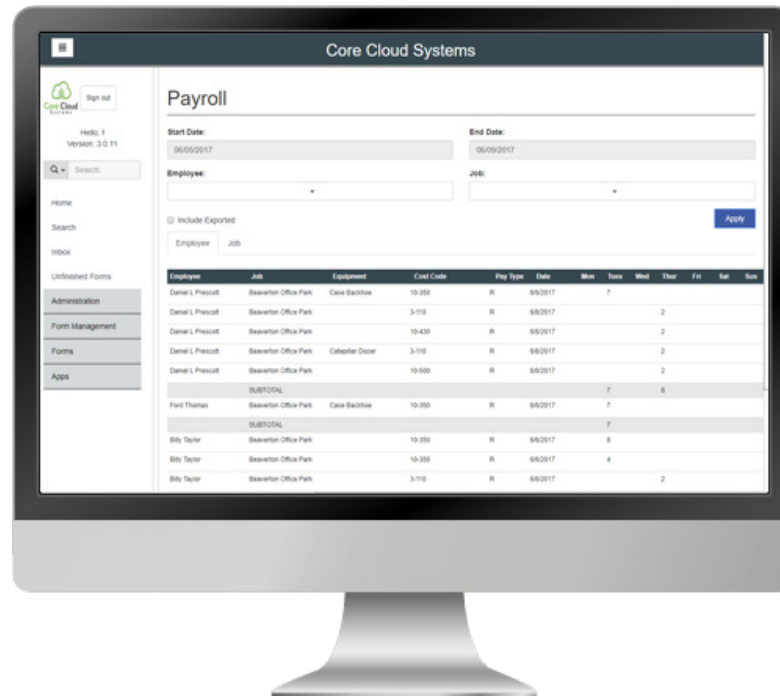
Core Cloud Systems

Core Cloud Systems

Sign out

Hello, t
Version: 3.0.11

Search

Home

Search

Inbox

Unfinished Forms

Administration

Form Management

Forms

Apps

Payroll

Start Date:
06/05/2017

End Date:
06/09/2017

Employee:

Job:

Include Exported

Apply

Employee
Job

| Employee | Job | Equipment | Cost Code | Pay Type | Date | Mon | Tues | Wed | Thur | Fri | Sat | Sun |
|---|---|---|---|---|---|---|---|---|---|---|---|---|
| Daniel L Prescott | Beaverton Office Park | Case Backhoe | 10-350 | R | 6/6/2017 | | 7 | | | | | |
| Daniel L Prescott | Beaverton Office Park | | 3-110 | R | 6/8/2017 | | | | 2 | | | |
| Daniel L Prescott | Beaverton Office Park | | 10-430 | R | 6/8/2017 | | | | 2 | | | |
| Daniel L Prescott | Beaverton Office Park | Catepillar Dozer | 3-110 | R | 6/8/2017 | | | | 2 | | | |
| Daniel L Prescott | Beaverton Office Park | | 10-500 | R | 6/8/2017 | | | | 2 | | | |
| | SUBTOTAL | | | | | | 7 | | 8 | | | |
| Ford Thomas | Beaverton Office Park | Case Backhoe | 10-350 | R | 6/6/2017 | | 7 | | | | | |
| | SUBTOTAL | | | | | | 7 | | | | | |
| Billy Taylor | Beaverton Office Park | | 10-350 | R | 6/6/2017 | | 8 | | | | | |
| Billy Taylor | Beaverton Office Park | | 10-350 | R | 6/6/2017 | | 4 | | | | | |
| Billy Taylor | Beaverton Office Park | | 3-110 | R | 6/8/2017 | | | | 2 | | | |